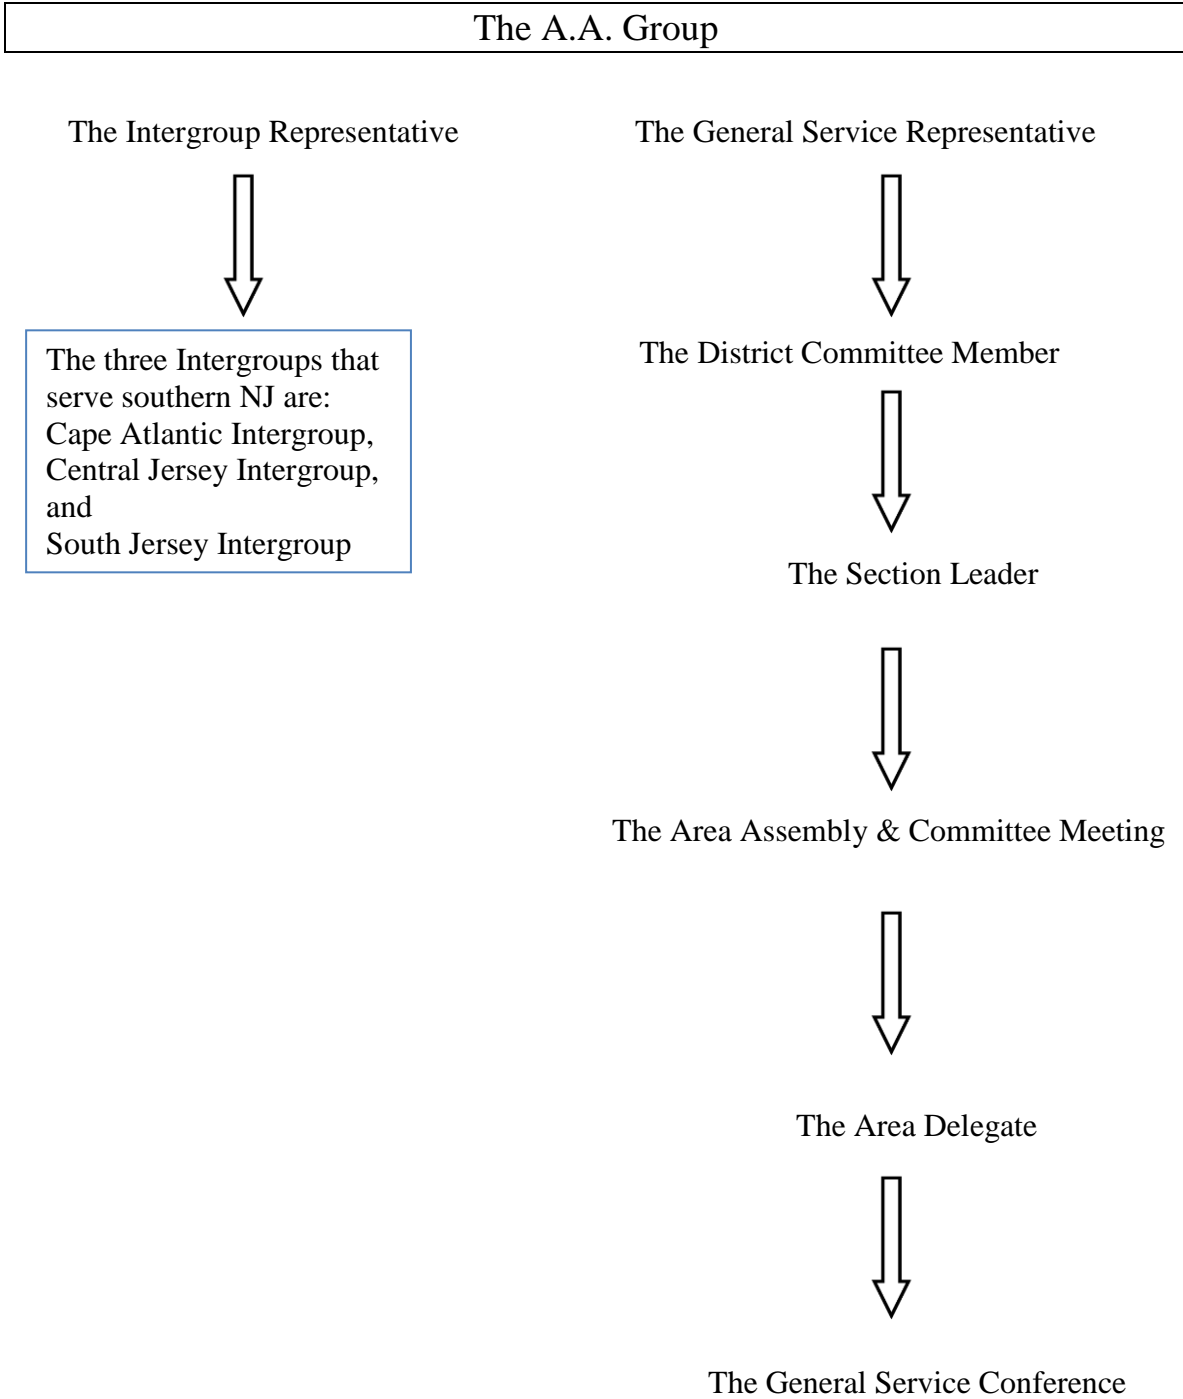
The A.A. Group

The Intergroup Representative

The three Intergroups that serve southern NJ are:
Cape Atlantic Intergroup,
Central Jersey Intergroup,
and
South Jersey Intergroup

The General Service Representative

The District Committee Member

The Section Leader

The Area Assembly & Committee Meeting

The Area Delegate

The General Service Conference